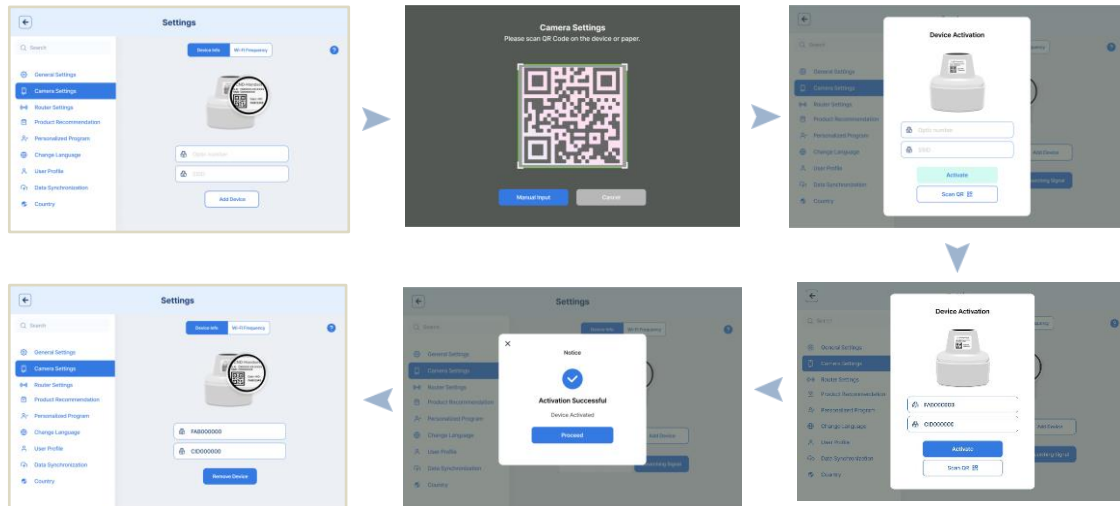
Settings

Search

General Settings
Camera Settings
Router Settings
Product Recommendation
Personalized Program
Change Language
User Profile
Data Synchronization
Country

Device Info
Wi-Fi Frequency

Optic number
CIDO

Add Device

Camera Settings
Please scan QR Code on the device or paper.

Manual Input
Cancel

Device Activation

Optic number
CIDO

Activate
Scan QR

Device Activation

FA800000
CID00000

Activate
Scan QR

Settings

Notice

Activation Successful
Device Activated

Proceed

Settings

Search

General Settings
Camera Settings
Router Settings
Product Recommendation
Personalized Program
Change Language
User Profile
Data Synchronization
Country

Device Info
Wi-Fi Frequency

FA800000
CID00000

Remove Device